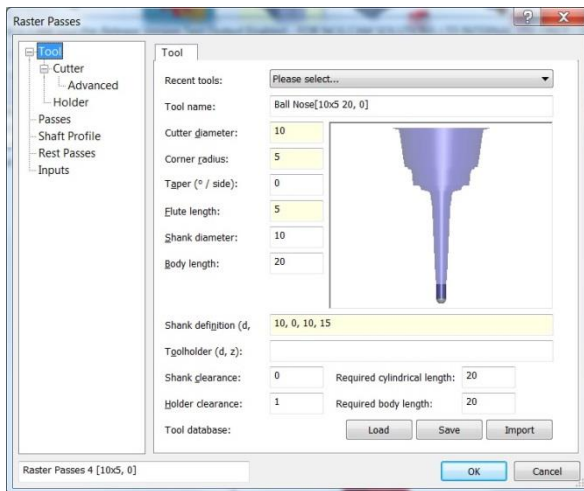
Raster Passes

Tool
Cutter
Advanced
Holder
Passes
Shaft Profile
Rest Passes
Inputs

Tool

Recent tools: Please select...
Tool name: Ball Nose[10x5 20, 0]
Cutter diameter: 10
Corner radius: 5
Taper (° / side): 0
Flute length: 5
Shank diameter: 10
Body length: 20

Shank definition (d, 10, 0, 10, 15
Toolholder (d, z):
Shank clearance: 0 Required cylindrical length: 20
Holder clearance: 1 Required body length: 20
Tool database: Load Save Import

Raster Passes 4 [10x5, 0]
OK Cancel